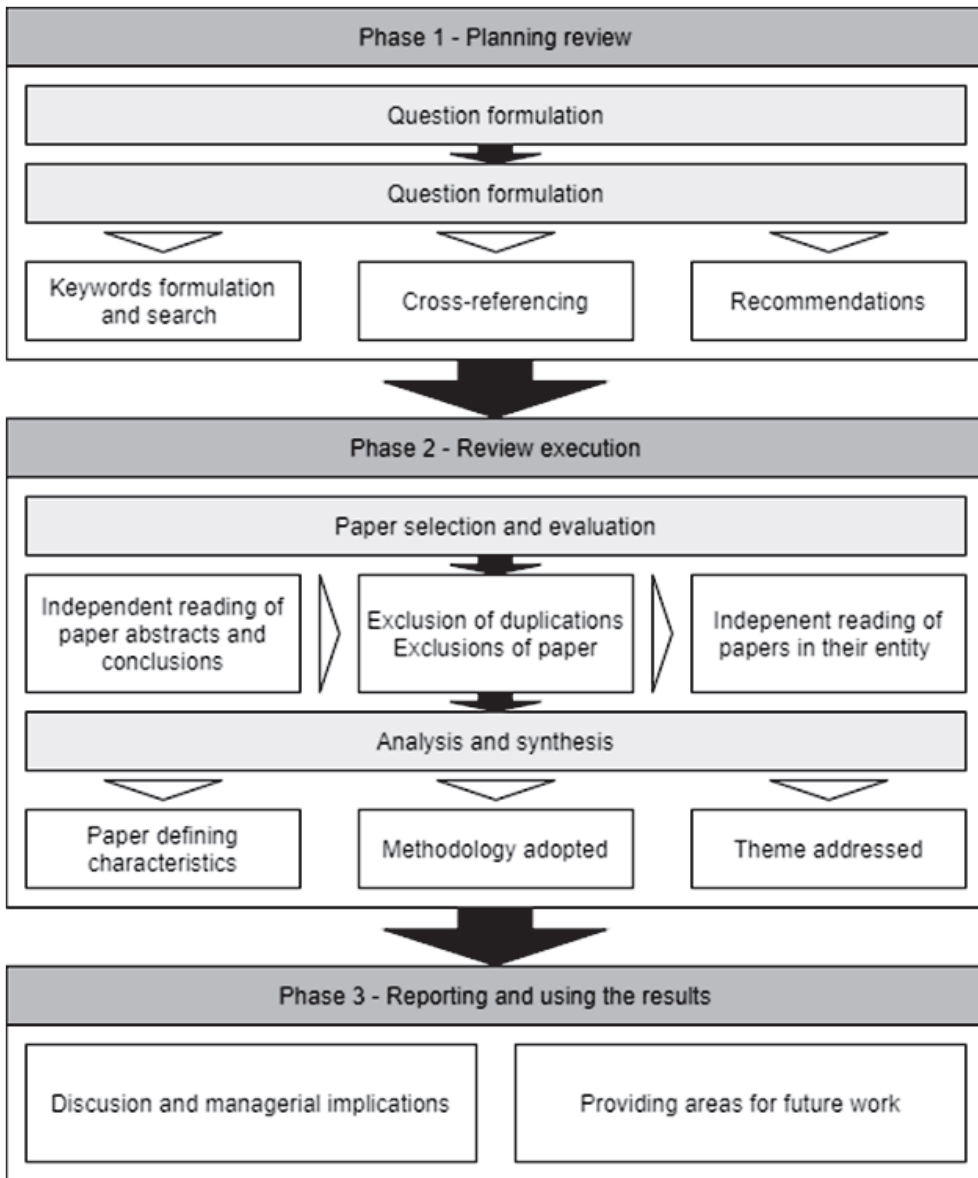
Phase 1 - Planning review

Question formulation

Question formulation

Keywords formulation and search

Cross-referencing

Recommendations

Phase 2 - Review execution

Paper selection and evaluation

Independent reading of paper abstracts and conclusions

Exclusion of duplications Exclusions of paper

Indepenent reading of papers in their entity

Analysis and synthesis

Paper defining characteristics

Methodology adopted

Theme addressed

Phase 3 - Reporting and using the results

Discusion and managerial implications

Providing areas for future work